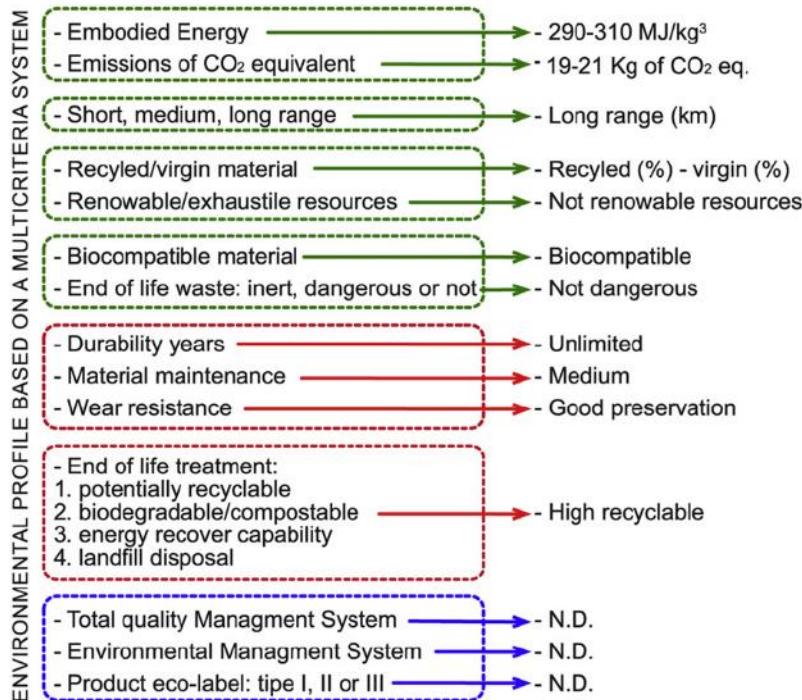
ENVIRONMENTAL PROFILE BASED ON A MULTICRITERIA SYSTEM

- Embodied Energy → - 290-310 MJ/kg$^3$
- Emissions of $CO_2$ equivalent → - 19-21 Kg of $CO_2$ eq.

- Short, medium, long range → - Long range (km)

- Recyled/virgin material → - Recyled (%) - virgin (%)
- Renowable/exhaustile resources → - Not renowable resources

- Biocompatible material → - Biocompatible
- End of life waste: inert, dangerous or not → - Not dangerous

- Durability years → - Unlimited
- Material maintenance → - Medium
- Wear resistance → - Good preservation

- End of life treatment:
1. potentially recyclable
2. biodegradable/compostable → - High recyclable
3. energy recover capability
4. landfill disposal

- Total quality Managment System → - N.D.
- Environmental Managment System → - N.D.
- Product eco-label: tipe I, II or III → - N.D.